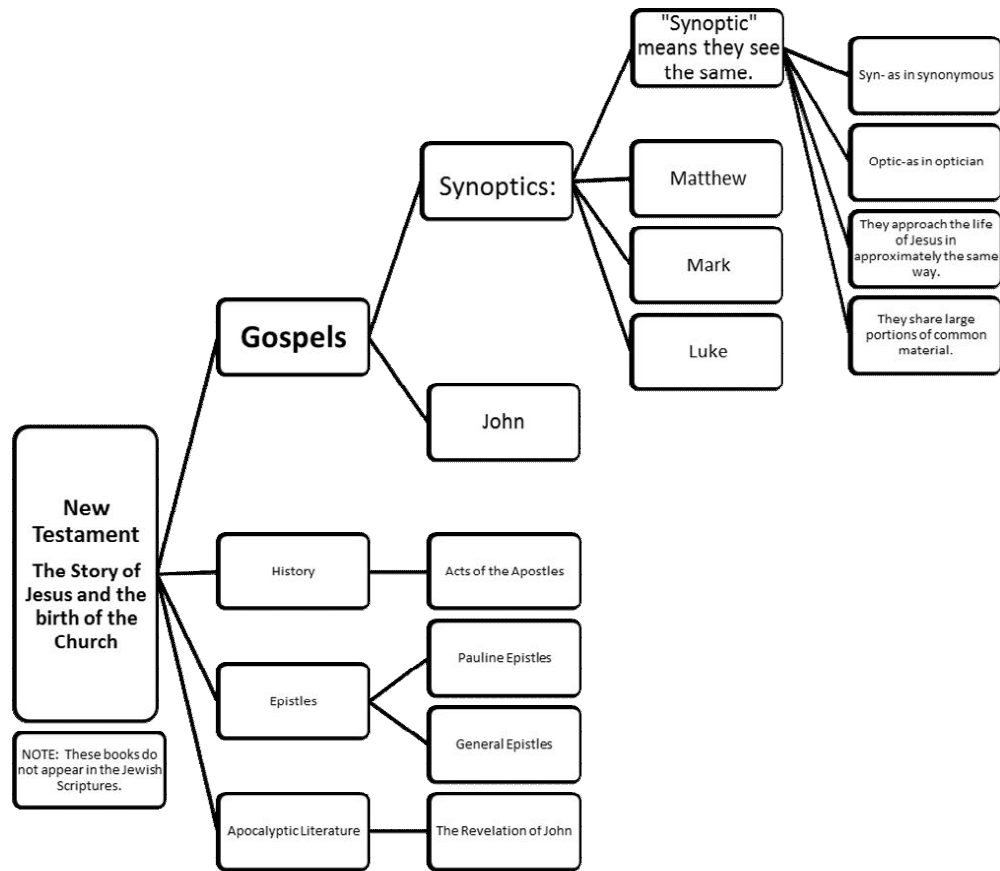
New Testament

The Story of Jesus and the birth of the Church

NOTE: These books do not appear in the Jewish Scriptures.

Gospels

Synoptics:

"Synoptic" means they see the same.

Syn- as in synonymous

Optic-as in optician

They approach the life of Jesus in approximately the same way.

They share large portions of common material.

Matthew

Mark

Luke

John

History

Acts of the Apostles

Epistles

Pauline Epistles

General Epistles

Apocalyptic Literature

The Revelation of John